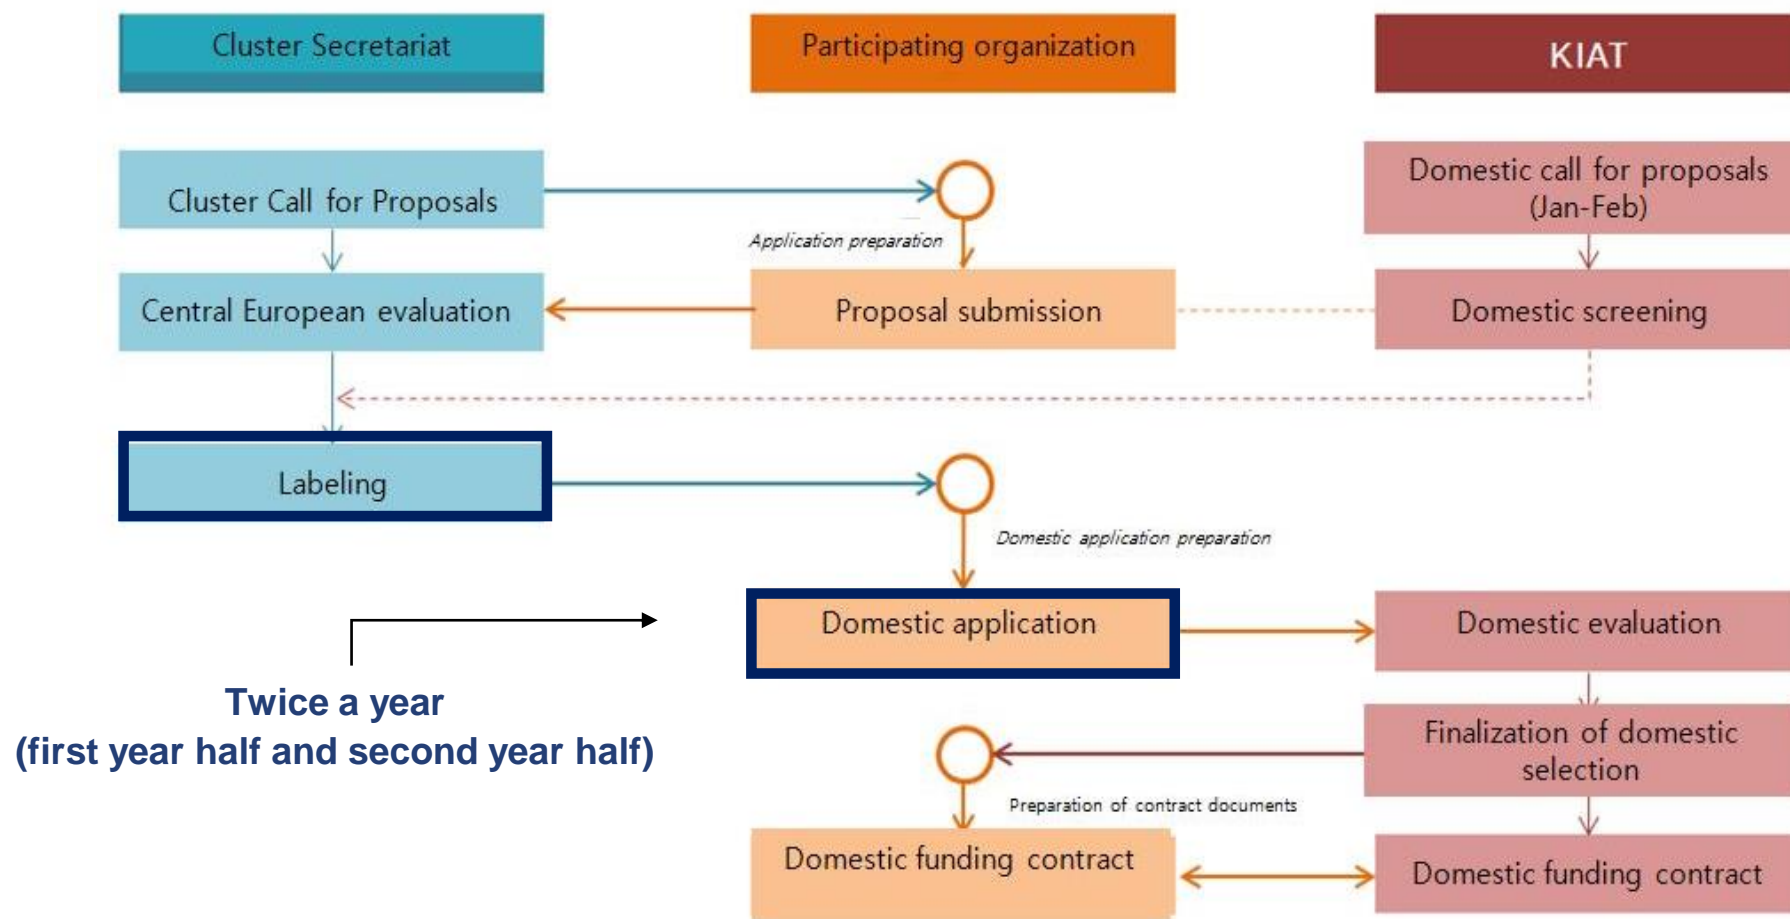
Cluster Secretariat

Participating organization

KIAT

Cluster Call for Proposals

Application preparation

Domestic call for proposals (Jan-Feb)

Central European evaluation

Proposal submission

Domestic screening

Labeling

Domestic application preparation

Domestic application

Domestic evaluation

Twice a year
(first year half and second year half)

Finalization of domestic selection

Preparation of contract documents

Domestic funding contract

Domestic funding contract